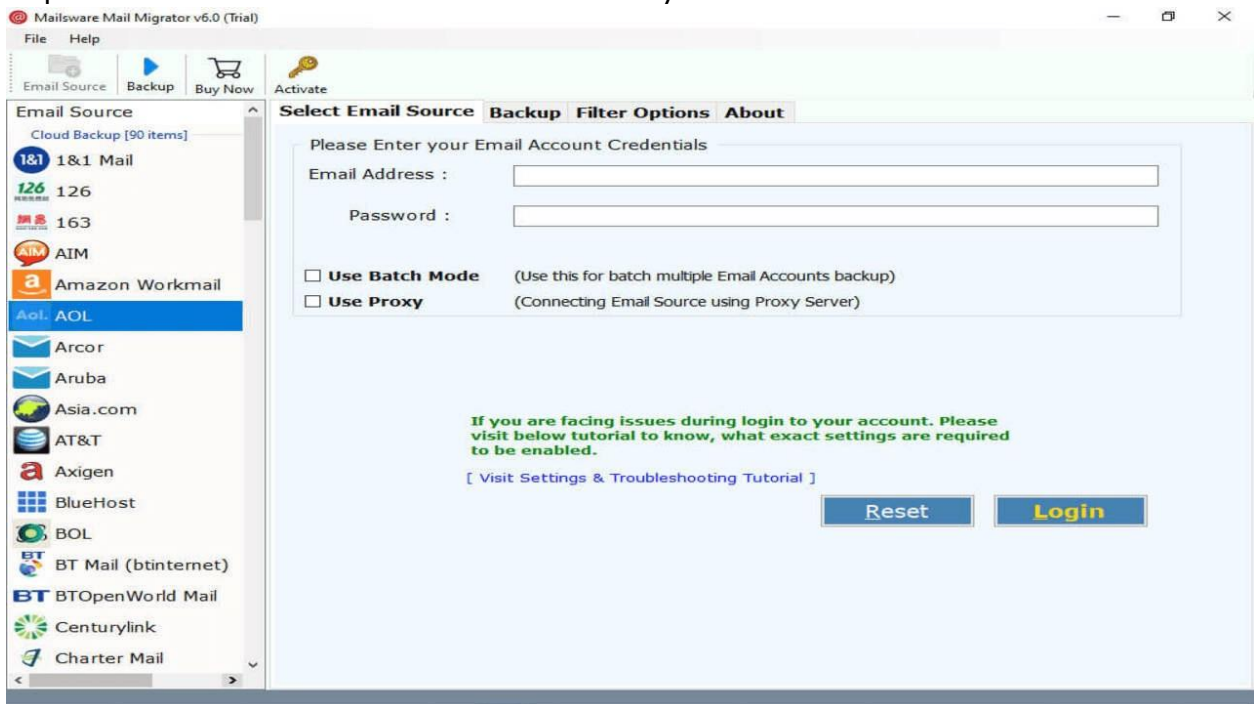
Mailsware Mail Migrator v6.0 (Trial)

File Help

Email Source Backup Buy Now Activate

Email Source

Cloud Backup [90 items]

1&1 Mail

126

163

AIM

Amazon Workmail

AOL

Arcor

Aruba

Asia.com

AT&T

Axigen

BlueHost

BOL

BT Mail (btinternet)

BTOpenWorld Mail

Centurylink

Charter Mail

Select Email Source Backup Filter Options About

Please Enter your Email Account Credentials

Email Address :

Password :

☐ Use Batch Mode (Use this for batch multiple Email Accounts backup)

☐ Use Proxy (Connecting Email Source using Proxy Server)

If you are facing issues during login to your account. Please visit below tutorial to know, what exact settings are required to be enabled.

[ Visit Settings & Troubleshooting Tutorial ]

Reset Login